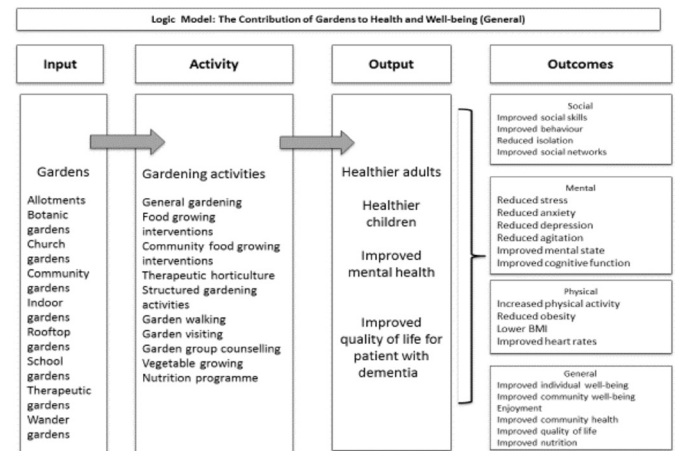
Logic Model: The Contribution of Gardens to Health and Well-being (General)

Input

Gardens

Allotments
Botanic gardens
Church gardens
Community gardens
Indoor gardens
Rooftop gardens
School gardens
Therapeutic gardens
Wander gardens

Activity

Gardening activities

General gardening
Food growing interventions
Community food growing interventions
Therapeutic horticulture
Structured gardening activities
Garden walking
Garden visiting
Garden group counselling
Vegetable growing
Nutrition programme

Output

Healthier adults

Healthier children

Improved mental health

Improved quality of life for patient with dementia

Outcomes

Social
Improved social skills
Improved behaviour
Reduced isolation
Improved social networks

Mental
Reduced stress
Reduced anxiety
Reduced depression
Reduced agitation
Improved mental state
Improved cognitive function

Physical
Increased physical activity
Reduced obesity
Lower BMI
Improved heart rates

General
Improved individual well-being
Improved community well-being
Enjoyment
Improved community health
Improved quality of life
Improved nutrition